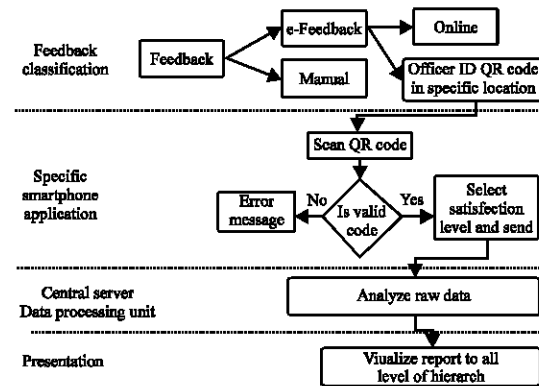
Feedback classification

Feedback

e-Feedback

Manual

Online

Officer ID QR code in specific location

Specific smartphone application

Scan QR code

Error message

No

Is valid code

Yes

Select satisfection level and send

Central server Data processing unit

Analyze raw data

Presentation

Vialize report to all level of hierarch